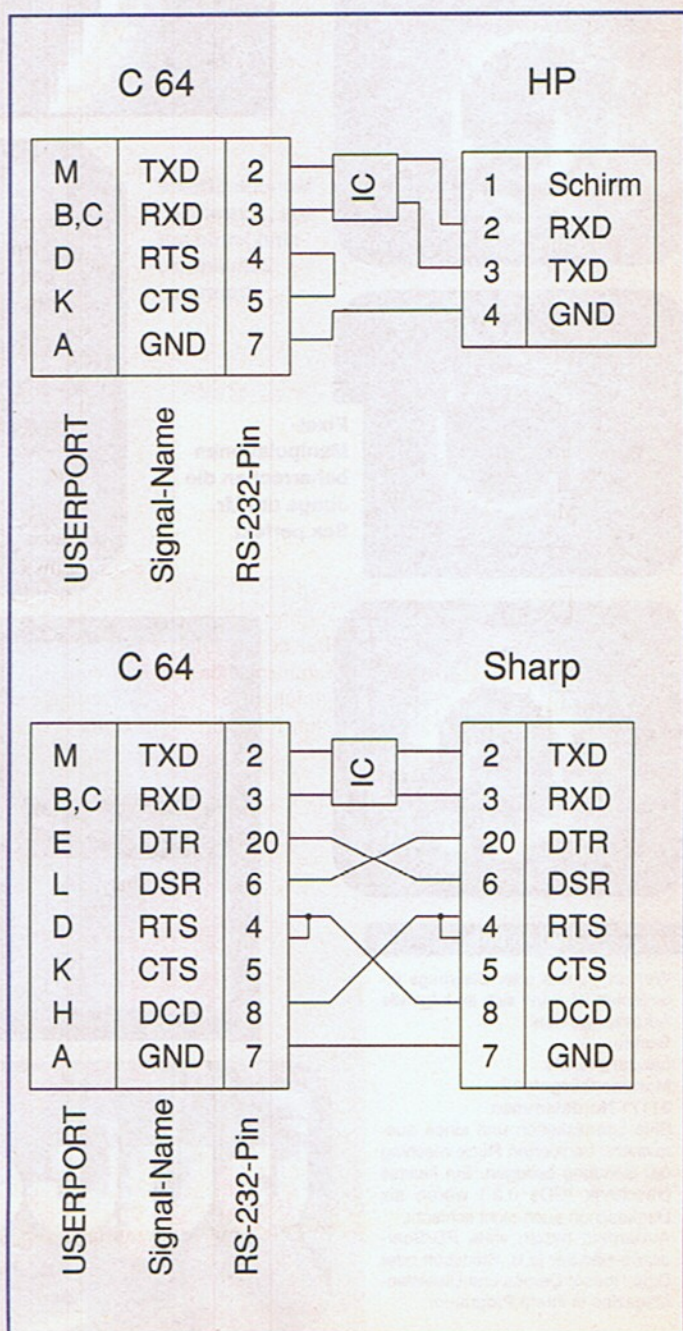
C 64

HP

| M | TXD | 2 |
|---|---|---|
| B,C | RXD | 3 |
| D | RTS | 4 |
| K | CTS | 5 |
| A | GND | 7 |

IC

| 1 | Schirm |
|---|---|
| 2 | RXD |
| 3 | TXD |
| 4 | GND |

USERPORT

Signal-Name

RS-232-Pin

C 64

Sharp

| M | TXD | 2 |
|---|---|---|
| B,C | RXD | 3 |
| E | DTR | 20 |
| L | DSR | 6 |
| D | RTS | 4 |
| K | CTS | 5 |
| H | DCD | 8 |
| A | GND | 7 |

IC

| 2 | TXD |
|---|---|
| 3 | RXD |
| 20 | DTR |
| 6 | DSR |
| 4 | RTS |
| 5 | CTS |
| 8 | DCD |
| 7 | GND |

USERPORT

Signal-Name

RS-232-Pin